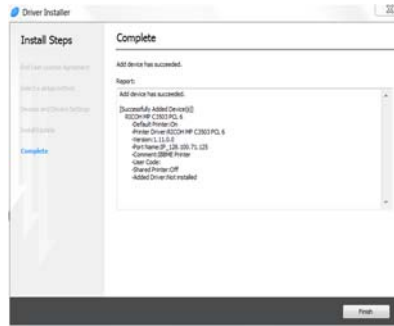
Driver Installer

Install Steps

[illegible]

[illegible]

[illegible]

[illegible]

Complete

Complete

Add device has succeeded.

Report:

Add device has succeeded.

[Successfully Added Device(s)]
RICOH MP C3503 PCL 6
-Default Printer:On
-Printer Driver:RICOH MP C3503 PCL 6
-Version:1.11.0.0
-Port Name:IP_128.100.71.125
-Comment:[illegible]
-User Code:
-Shared Printer:Off
-Added Driver:Not installed

Finish